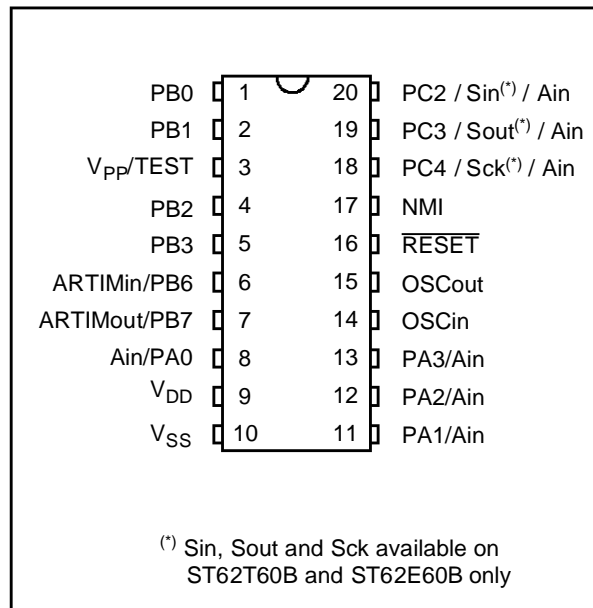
PB0 1 20 PC2 / Sin$^{(*)}$ / Ain
PB1 2 19 PC3 / Sout$^{(*)}$ / Ain
$V_{PP}$/TEST 3 18 PC4 / Sck$^{(*)}$ / Ain
PB2 4 17 NMI
PB3 5 16 $\overline{RESET}$
ARTIMin/PB6 6 15 OSCout
ARTIMout/PB7 7 14 OSCin
Ain/PA0 8 13 PA3/Ain
$V_{DD}$ 9 12 PA2/Ain
$V_{SS}$ 10 11 PA1/Ain

$^{(*)}$ Sin, Sout and Sck available on ST62T60B and ST62E60B only